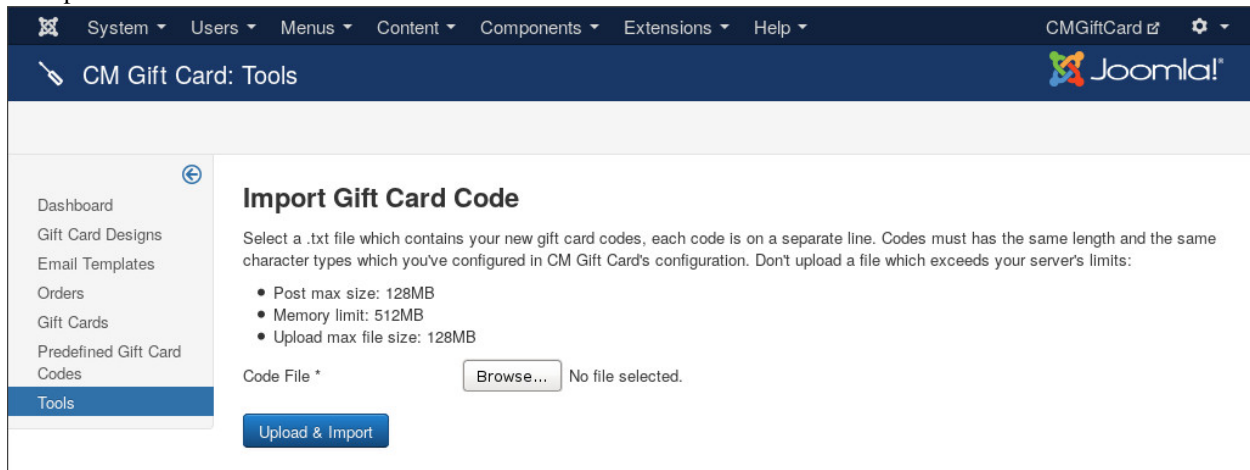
System ▾ Users ▾ Menus ▾ Content ▾ Components ▾ Extensions ▾ Help ▾ CMGiftCard

CM Gift Card: Tools

Joomla!

Dashboard
Gift Card Designs
Email Templates
Orders
Gift Cards
Predefined Gift Card Codes
Tools

Import Gift Card Code

Select a .txt file which contains your new gift card codes, each code is on a separate line. Codes must has the same length and the same character types which you've configured in CM Gift Card's configuration. Don't upload a file which exceeds your server's limits:

• Post max size: 128MB
• Memory limit: 512MB
• Upload max file size: 128MB

Code File * Browse... No file selected.

Upload & Import